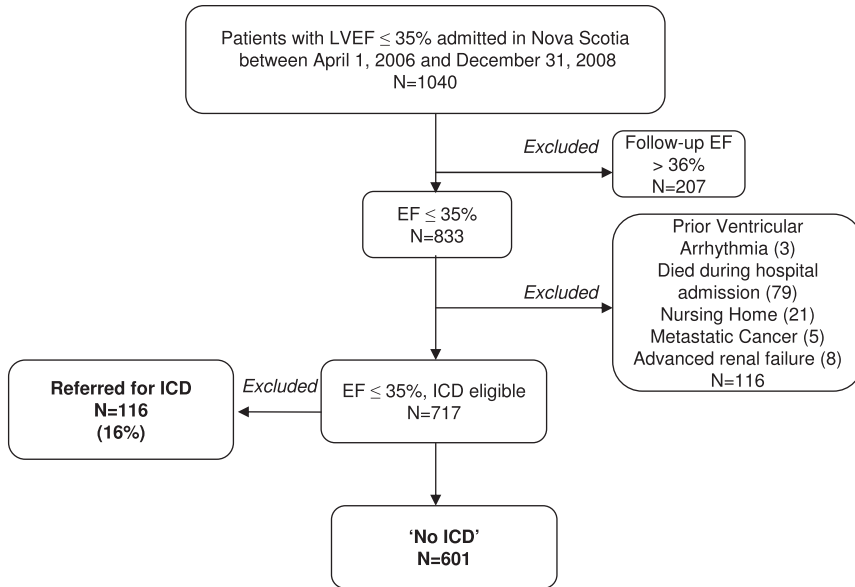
Patients with LVEF $\leq$ 35% admitted in Nova Scotia between April 1, 2006 and December 31, 2008
N=1040

Excluded

Follow-up EF
> 36%
N=207

EF $\leq$ 35%
N=833

Excluded

Prior Ventricular Arrhythmia (3)
Died during hospital admission (79)
Nursing Home (21)
Metastatic Cancer (5)
Advanced renal failure (8)
N=116

Referred for ICD
N=116
(16%)

Excluded

EF $\leq$ 35%, ICD eligible
N=717

'No ICD'
N=601